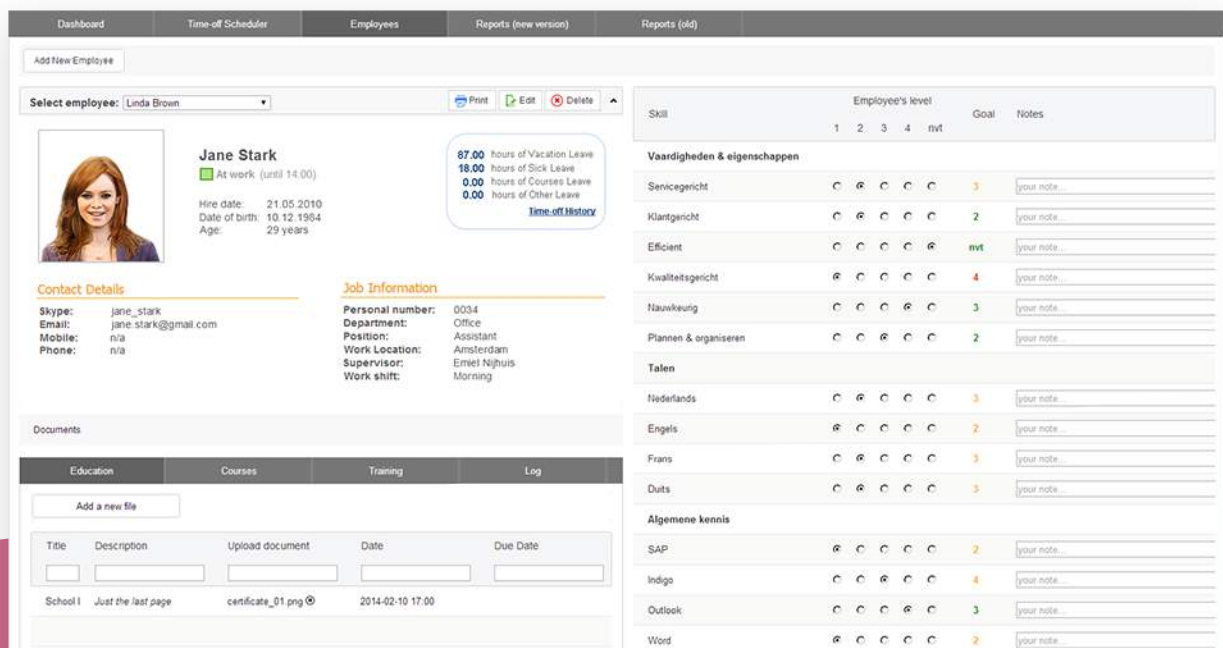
Dashboard | Time-off Scheduler | Employees | Reports (new version) | Reports (old)

Add New Employee

Select employee: Linda Brown

Print Edit Delete

Jane Stark
At work (until 14:00)

Hire date: 21.05.2010
Date of birth: 10.12.1984
Age: 29 years

87.00 hours of Vacation Leave
18.00 hours of Sick Leave
0.00 hours of Courses Leave
0.00 hours of Other Leave
Time-off History

Contact Details
Skype: jane_stark
Email: jane.stark@gmail.com
Mobile: n/a
Phone: n/a

Job Information
Personal number: 0034
Department: Office
Position: Assistant
Work Location: Amsterdam
Supervisor: Emiel Nijhuis
Work shift: Morning

Documents

Education | Courses | Training | Log

Add a new file

| Title | Description | Upload document | Date | Due Date |
|---|---|---|---|---|
| School I | Just the last page | certificate_01.png | 2014-02-10 17:00 | |

| Skill | Employee's level 1 2 3 4 nvt | Goal | Notes |
|---|---|---|---|
| Vaardigheden & eigenschappen | | | |
| Servicegericht | | 3 | your note... |
| Klantgericht | | 2 | your note... |
| Efficient | | nvt | your note... |
| Kwaliteitsgericht | | 4 | your note... |
| Nauwkeurig | | 3 | your note... |
| Plannen & organiseren | | 2 | your note... |
| Talen | | | |
| Nederlands | | 3 | your note... |
| Engels | | 2 | your note... |
| Frans | | 3 | your note... |
| Duits | | 3 | your note... |
| Algemene kennis | | | |
| SAP | | 2 | your note... |
| Indigo | | 4 | your note... |
| Outlook | | 3 | your note... |
| Word | | 2 | your note... |